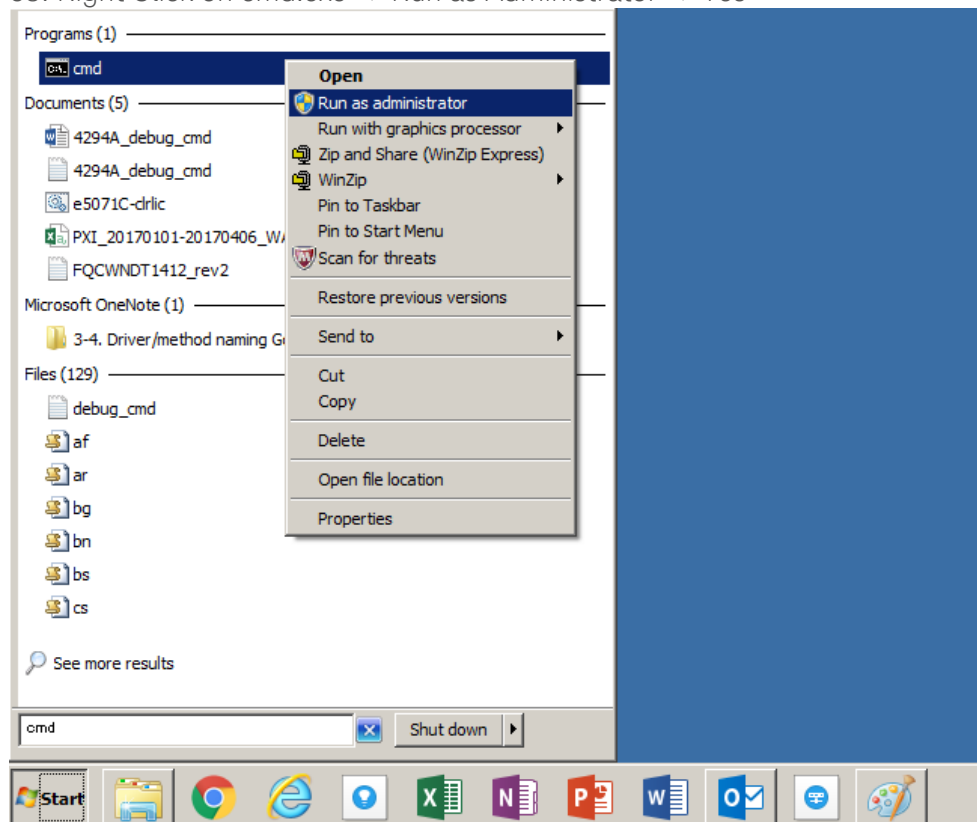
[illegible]

Programs (1)

cmd

Documents (5)

4294A_debug_cmd

4294A_debug_cmd

e5071C-clrlic

PXI_20170101-20170406_W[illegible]

FQCWNDT1412_rev2

Microsoft OneNote (1)

3-4. Driver/method naming G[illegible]

Files (129)

debug_cmd

af

ar

bg

bn

bs

cs

See more results

Open

Run as administrator

Run with graphics processor

Zip and Share (WinZip Express)

WinZip

Pin to Taskbar

Pin to Start Menu

Scan for threats

Restore previous versions

Send to

Cut

Copy

Delete

Open file location

Properties

cmd

Shut down

Start